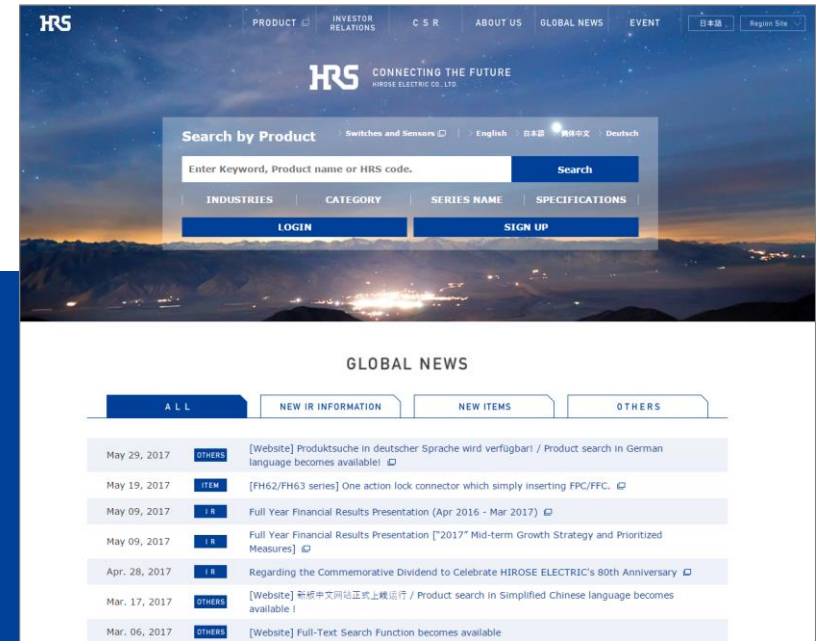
HRS

PRODUCT
INVESTOR RELATIONS
C S R
ABOUT US
GLOBAL NEWS
EVENT
日本語
Region Site

HRS CONNECTING THE FUTURE
HIROSE ELECTRIC CO., LTD.

Search by Product
Switches and Sensors
English
日本語
简体中文
Deutsch

Enter Keyword, Product name or HRS code.
Search

INDUSTRIES
CATEGORY
SERIES NAME
SPECIFICATIONS

LOGIN
SIGN UP

GLOBAL NEWS

ALL
NEW IR INFORMATION
NEW ITEMS
OTHERS

May 29, 2017 OTHERS [Website] Produktsuche in deutscher Sprache wird verfügbar! / Product search in German language becomes available!

May 19, 2017 ITEM [FH62/FH63 series] One action lock connector which simply inserting FPC/FFC.

May 09, 2017 IR Full Year Financial Results Presentation (Apr 2016 - Mar 2017)

May 09, 2017 IR Full Year Financial Results Presentation ["2017" Mid-term Growth Strategy and Prioritized Measures]

Apr. 28, 2017 IR Regarding the Commemorative Dividend to Celebrate HIROSE ELECTRIC's 80th Anniversary

Mar. 17, 2017 OTHERS [Website] 新版中文网站正式上线运行 / Product search in Simplified Chinese language becomes available !

Mar. 06, 2017 OTHERS [Website] Full-Text Search Function becomes available